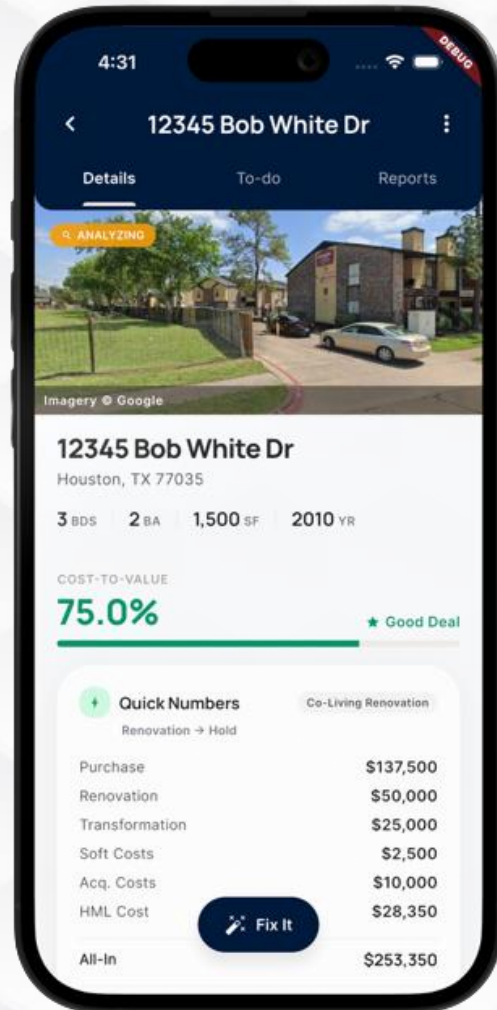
4:31

DEBUG

12345 Bob White Dr

Details To-do Reports

ANALYZING

Imagery © Google

12345 Bob White Dr
Houston, TX 77035

3 BDS | 2 BA | 1,500 SF | 2010 YR

COST-TO-VALUE
75.0%
★ Good Deal

Quick Numbers
Co-Living Renovation
Renovation → Hold

| | |
|---|---|
| Purchase | $137,500 |
| Renovation | $50,000 |
| Transformation | $25,000 |
| Soft Costs | $2,500 |
| Acq. Costs | $10,000 |
| HML Cost | $28,350 |
| All-In | $253,350 |

Fix It